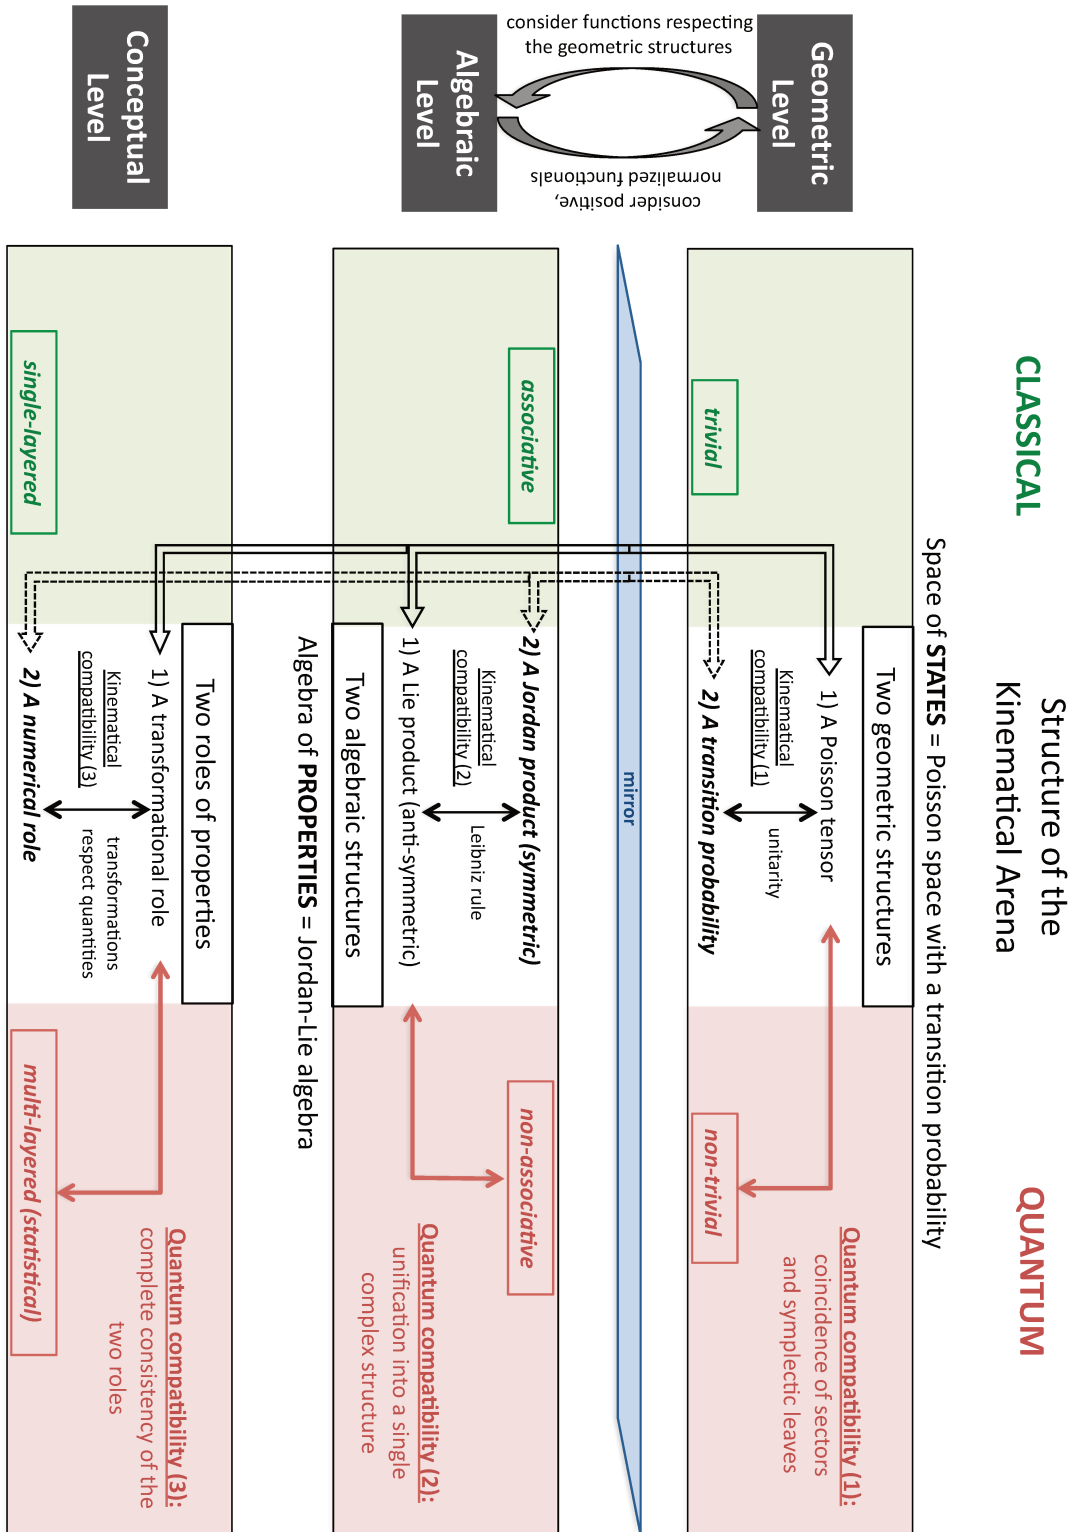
Structure of the Kinematical Arena

CLASSICAL

QUANTUM

Space of STATES = Poisson space with a transition probability

Geometric Level

Algebraic Level

Conceptual Level

consider functions respecting the geometric structures

consider positive, normalized functionals

trivial

Two geometric structures

1) A Poisson tensor

unitarity

Kinematical compatibility (1)

2) A transition probability

non-trivial

Quantum compatibility (1): coincidence of sectors and symplectic leaves

mirror

associative

Algebra of PROPERTIES = Jordan-Lie algebra

Two algebraic structures

1) A Lie product (anti-symmetric)

Leibniz rule

Kinematical compatibility (2)

2) A Jordan product (symmetric)

non-associative

Quantum compatibility (2): unification into a single complex structure

single-layered

Two roles of properties

1) A transformational role

transformations respect quantities

Kinematical compatibility (3)

2) A numerical role

multi-layered (statistical)

Quantum compatibility (3): complete consistency of the two roles